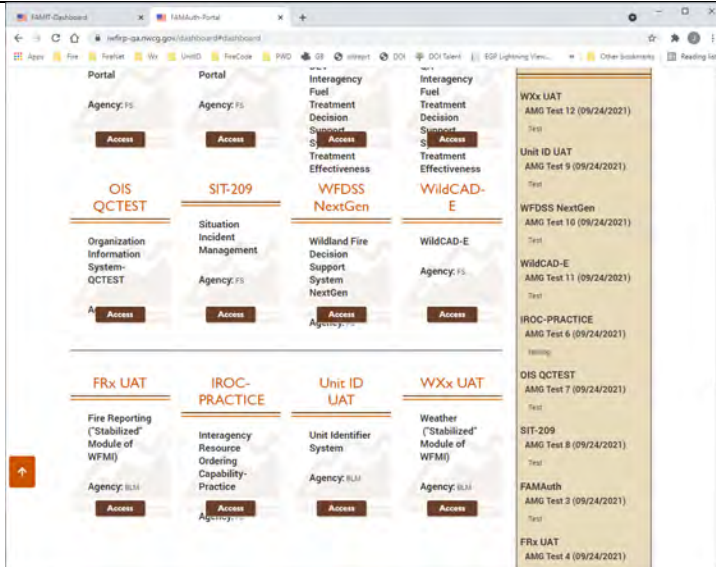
FAMIT-Dashboard × FAMAuth-Portal × +

iwfirp-qa.nwcg.gov/dashboard#dashboard

Apps Fire FireNet Wx UnitID FireCode FWD GIS ctrlsrpt DOI DOI Talent EGP Lightning View... Other bookmarks Reading list

Portal

Agency: FS

Access

Portal

Agency: FS

Access

Interagency Fuel Treatment Decision Support System Treatment Effectiveness

Access

Interagency Fuel Treatment Decision Support System Treatment Effectiveness

Access

OIS QCTEST

Organization Information System-QCTEST

Agency: FS

Access

SIT-209

Situation Incident Management

Agency: FS

Access

WFDSS NextGen

Wildland Fire Decision Support System NextGen

Agency: FS

Access

WildCAD-E

WildCAD-E

Agency: FS

Access

FRx UAT

Fire Reporting ("Stabilized" Module of WFMI)

Agency: BLM

Access

IROC-PRACTICE

Interagency Resource Ordering Capability-Practice

Agency: FS

Access

Unit ID UAT

Unit Identifier System

Agency: BLM

Access

WXx UAT

Weather ("Stabilized" Module of WFMI)

Agency: BLM

Access

WXx UAT
AMG Test 12 (09/24/2021)
Test

Unit ID UAT
AMG Test 9 (09/24/2021)
Test

WFDSS NextGen
AMG Test 10 (09/24/2021)
Test

WildCAD-E
AMG Test 11 (09/24/2021)
Test

IROC-PRACTICE
AMG Test 6 (09/24/2021)
testing

OIS QCTEST
AMG Test 7 (09/24/2021)
Test

SIT-209
AMG Test 8 (09/24/2021)
Test

FAMAuth
AMG Test 3 (09/24/2021)
Test

FRx UAT
AMG Test 4 (09/24/2021)